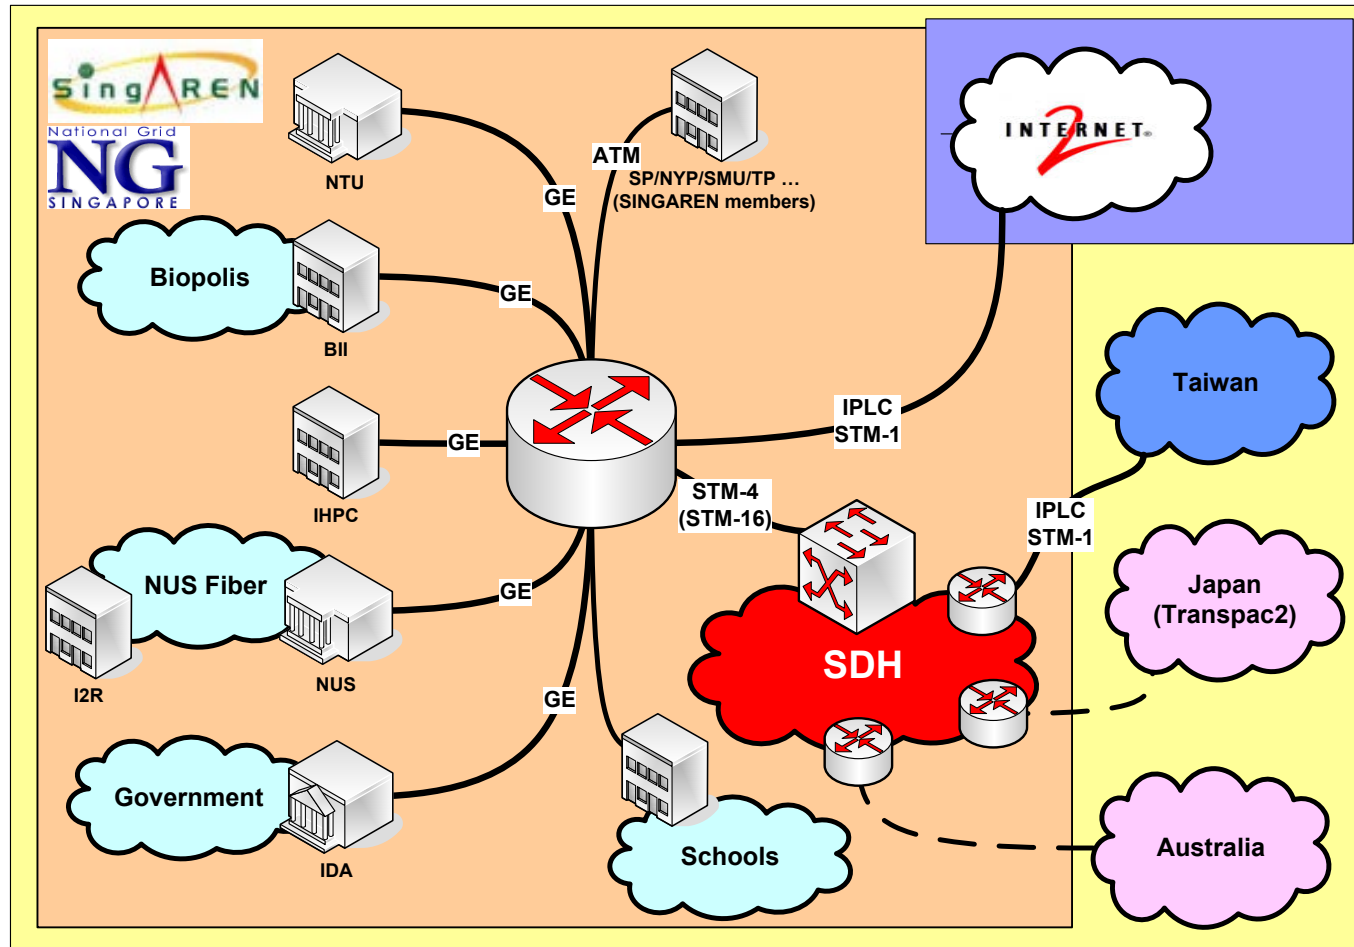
SingAREN

National Grid
NG
SINGAPORE

NTU

SP/NYP/SMU/TP …
(SINGAREN members)

ATM

GE

INTERNET2

Biopolis

BII

GE

IHPC

GE

IPLC
STM-1

Taiwan

STM-4
(STM-16)

IPLC
STM-1

NUS Fiber

I2R

NUS

GE

Japan
(Transpac2)

SDH

GE

Government

IDA

Schools

Australia